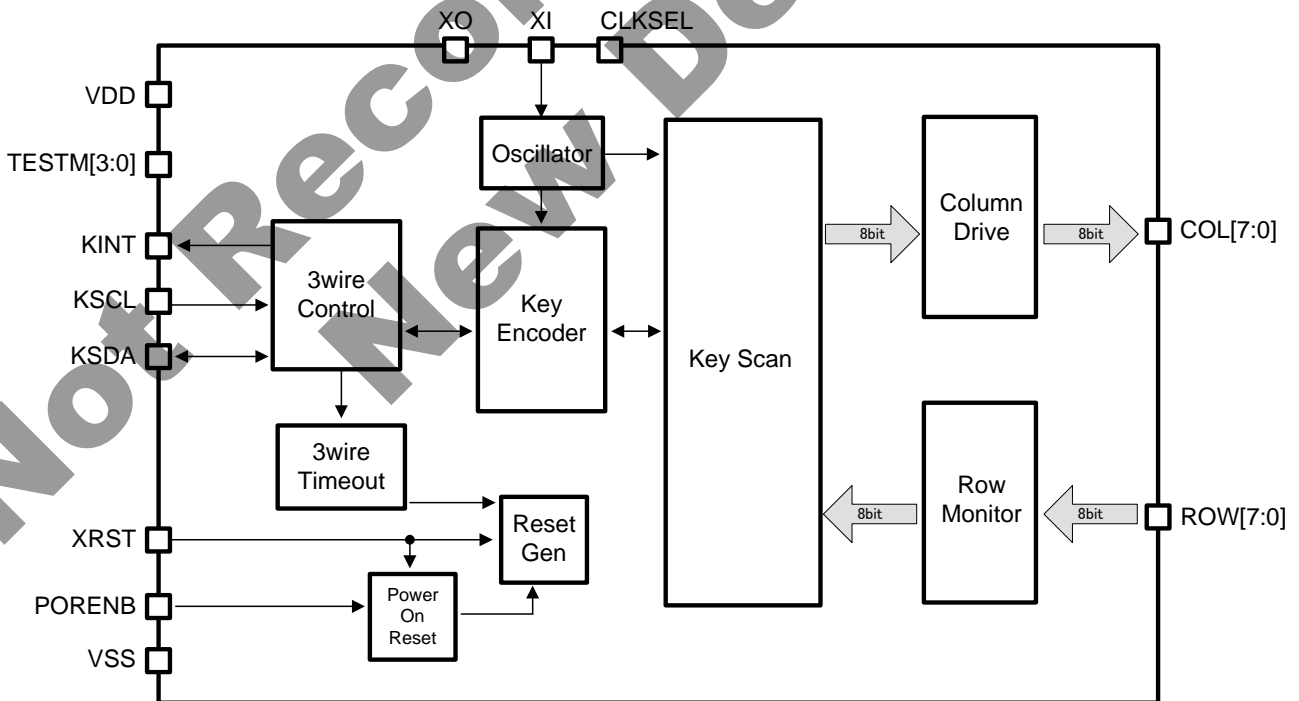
Not Recommended for New Designs

XO
XI
CLKSEL

VDD
TESTM[3:0]
KINT
KSCL
KSDA
XRST
PORENB
VSS

Oscillator
3wire Control
Key Encoder
Key Scan
Column Drive
Row Monitor
3wire Timeout
Reset Gen
Power On Reset

8bit
8bit
8bit
8bit

COL[7:0]
ROW[7:0]